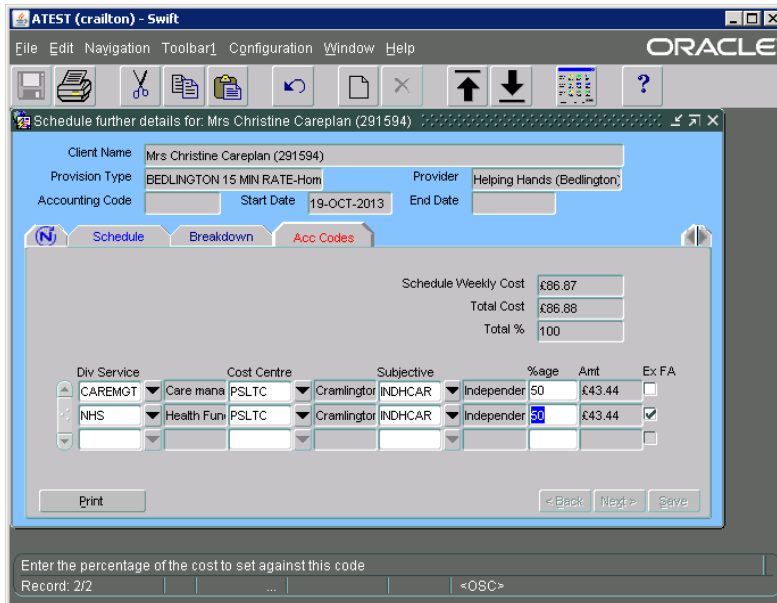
ATEST (crailton) - Swift

File Edit Navigation Toolbar1 Configuration Window Help

ORACLE

Schedule further details for: Mrs Christine Careplan (291594)

Client Name | Mrs Christine Careplan (291594)
Provision Type | BEDLINGTON 15 MIN RATE-Hom
Provider | Helping Hands (Bedlington)
Accounting Code
Start Date | 19-OCT-2013
End Date

Schedule Breakdown Acc Codes

Schedule Weekly Cost £86.87
Total Cost £86.88
Total % 100

| Div Service | | Cost Centre | | Subjective | | %age | Amt | Ex FA |
|---|---|---|---|---|---|---|---|---|
| CAREMGT | Care mana | PSLTC | Cramlingtor | INDHCAR | Independer | 50 | £43.44 | ☐ |
| NHS | Health Fun | PSLTC | Cramlingtor | INDHCAR | Independer | 50 | £43.44 | ☑ |
| | | | | | | | | ☐ |

Print

< Back Next > Save

Enter the percentage of the cost to set against this code

Record: 2/2 ... <OSC>